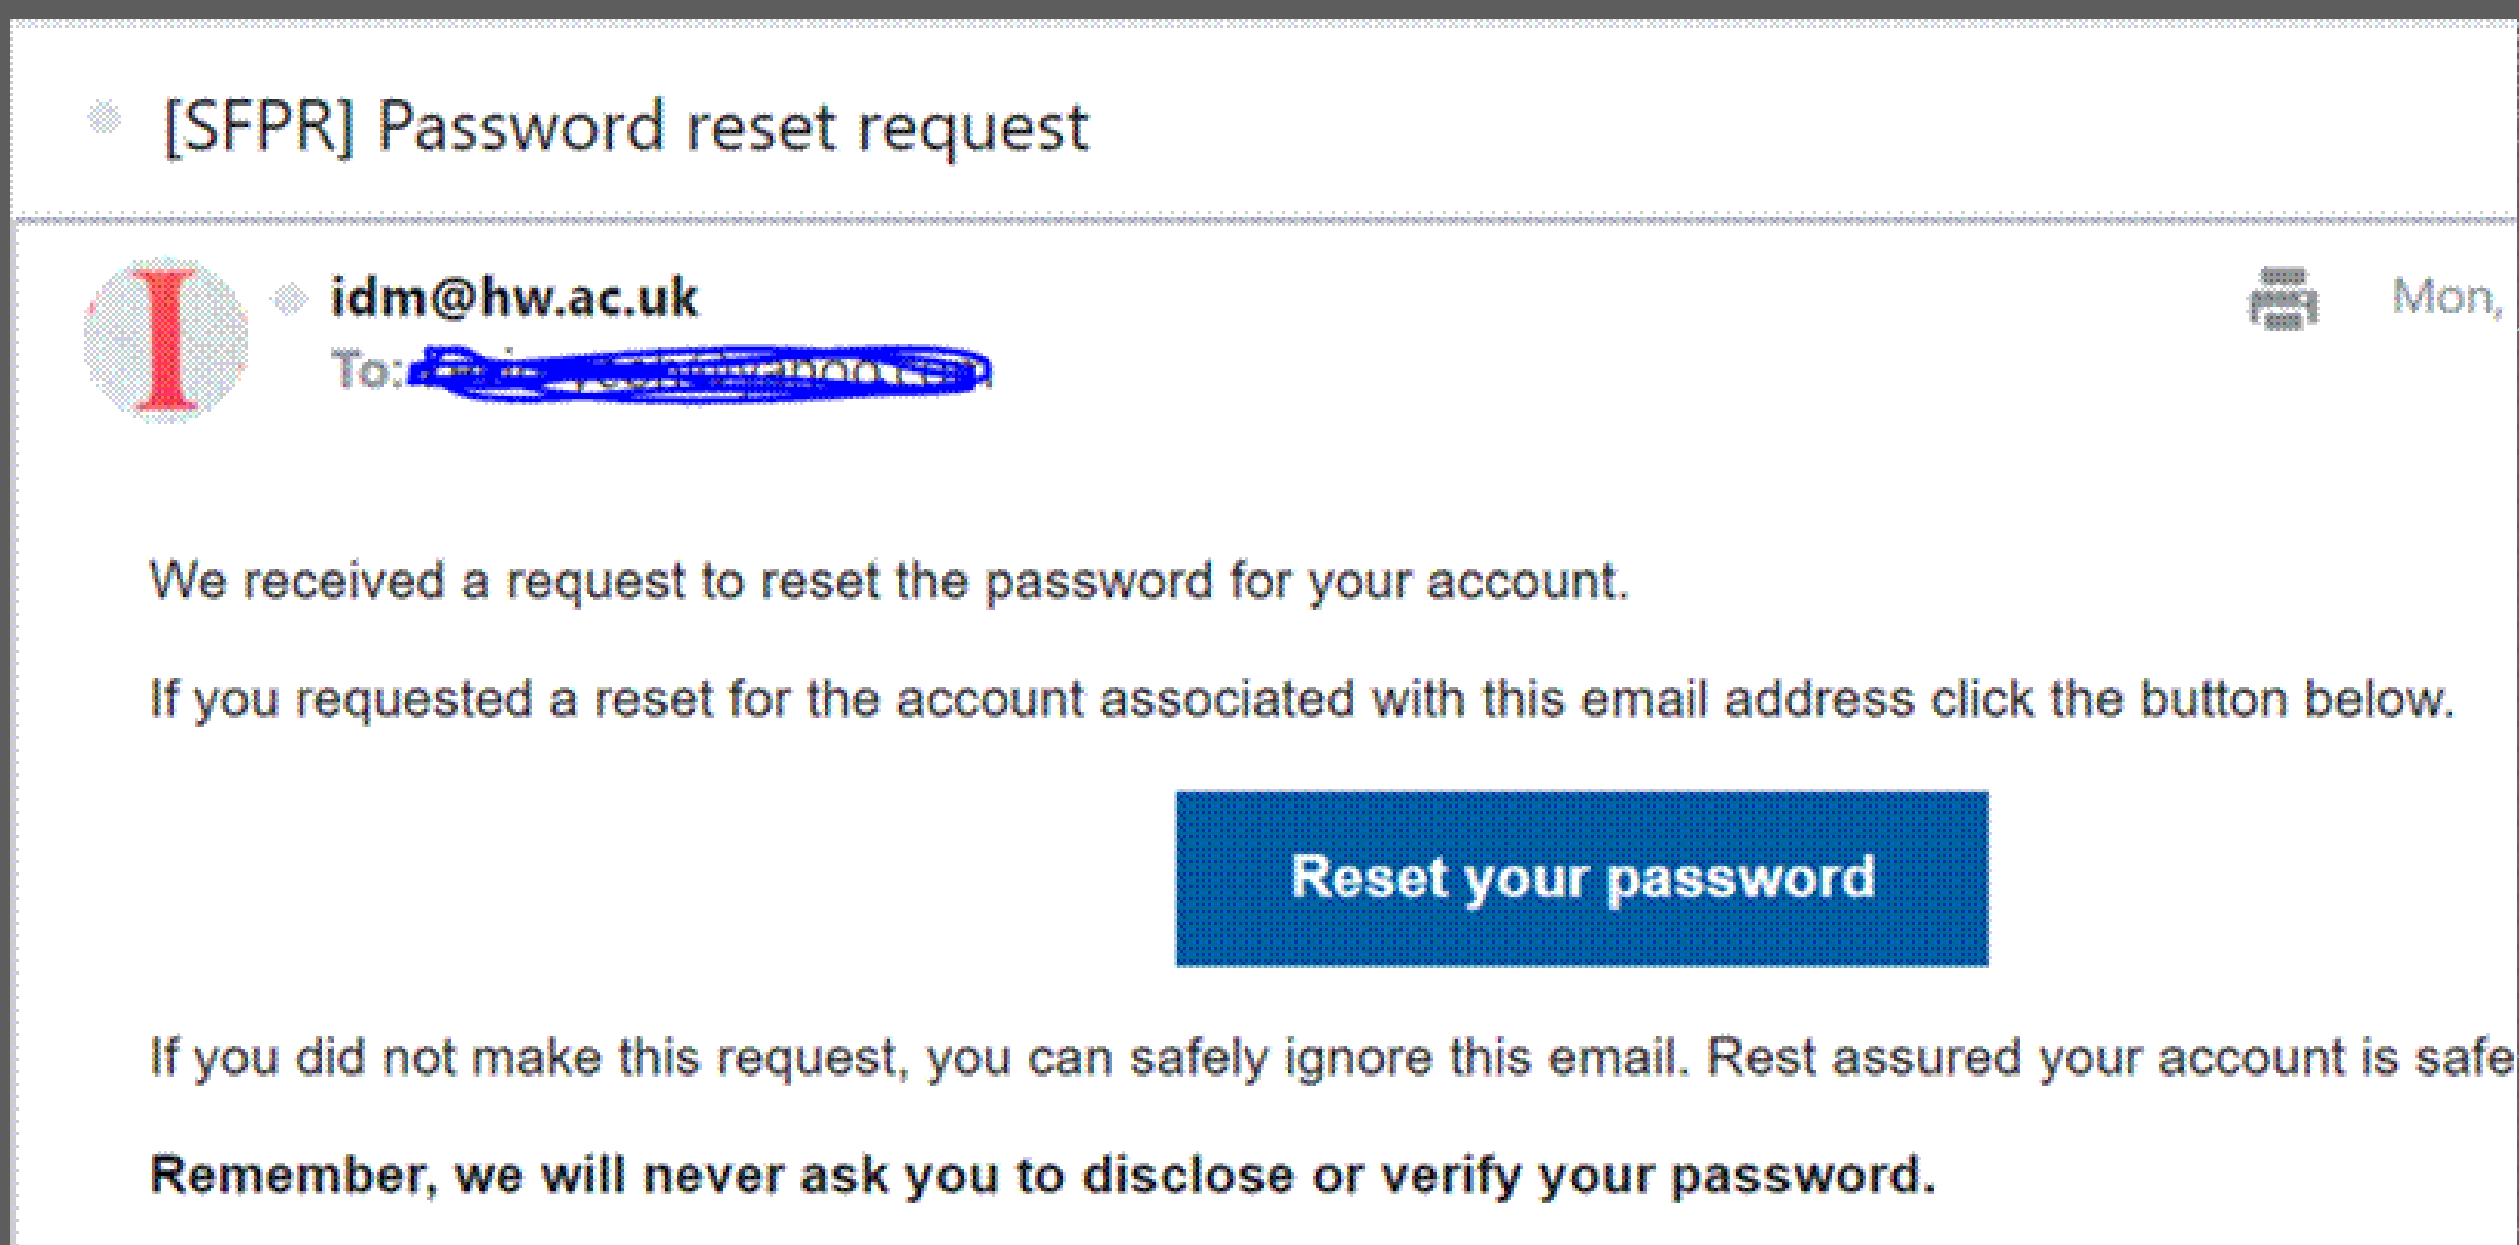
[SFPR] Password reset request

I

idm@hw.ac.uk
To: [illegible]

Mon,

We received a request to reset the password for your account.

If you requested a reset for the account associated with this email address click the button below.

Reset your password

If you did not make this request, you can safely ignore this email. Rest assured your account is safe

Remember, we will never ask you to disclose or verify your password.